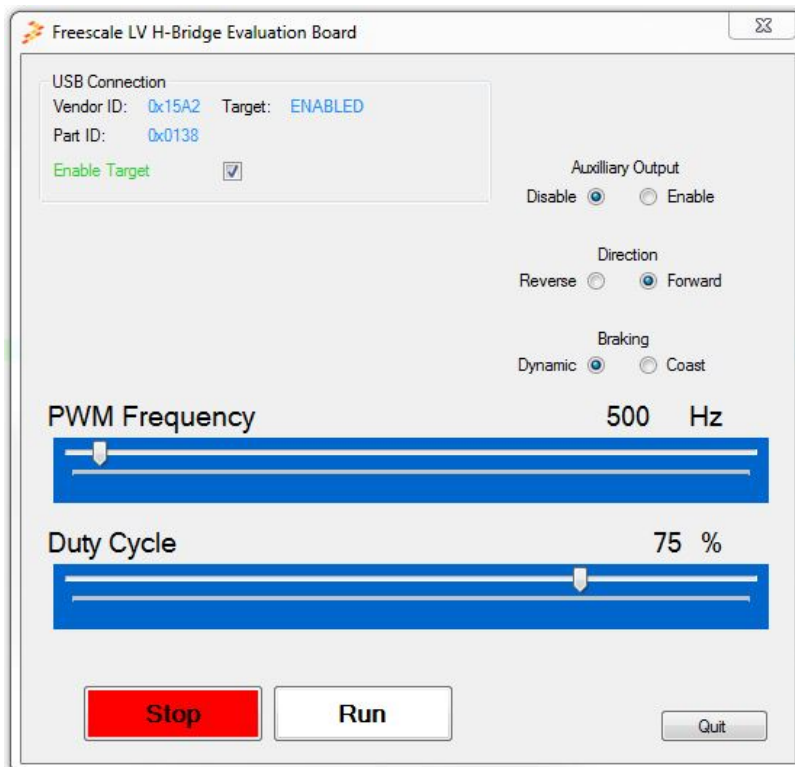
Freescale LV H-Bridge Evaluation Board

USB Connection
Vendor ID: 0x15A2 Target: ENABLED
Part ID: 0x0138
Enable Target

Auxilliary Output
Disable Enable

Direction
Reverse Forward

Braking
Dynamic Coast

PWM Frequency 500 Hz

Duty Cycle 75 %

Stop
Run
Quit